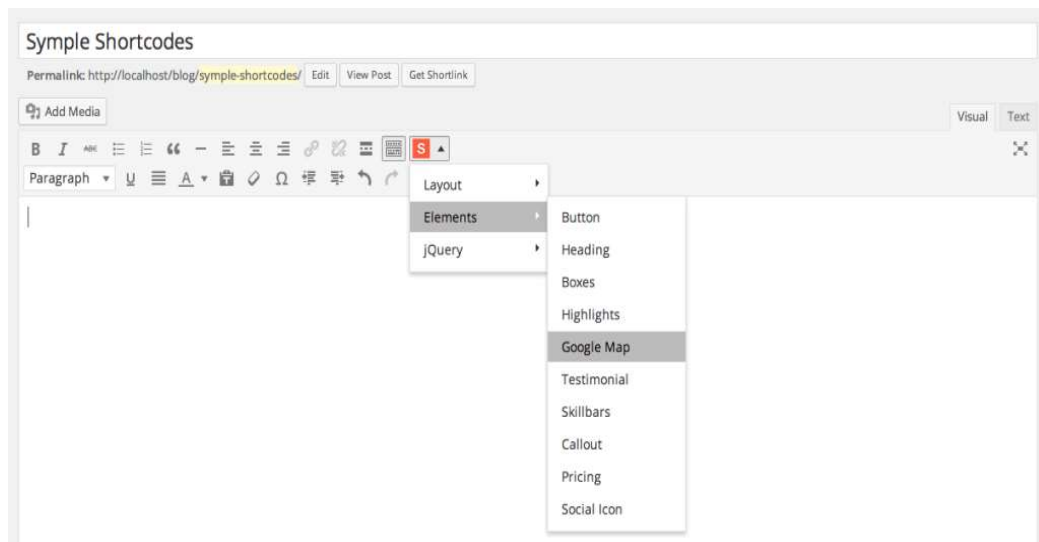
Symple Shortcodes

Permalink: http://localhost/blog/symple-shortcodes/ Edit View Post Get Shortlink

Add Media

Visual Text

B I ABC

Paragraph U A Ω

Layout
Elements
jQuery

Button
Heading
Boxes
Highlights
Google Map
Testimonial
Skillbars
Callout
Pricing
Social Icon